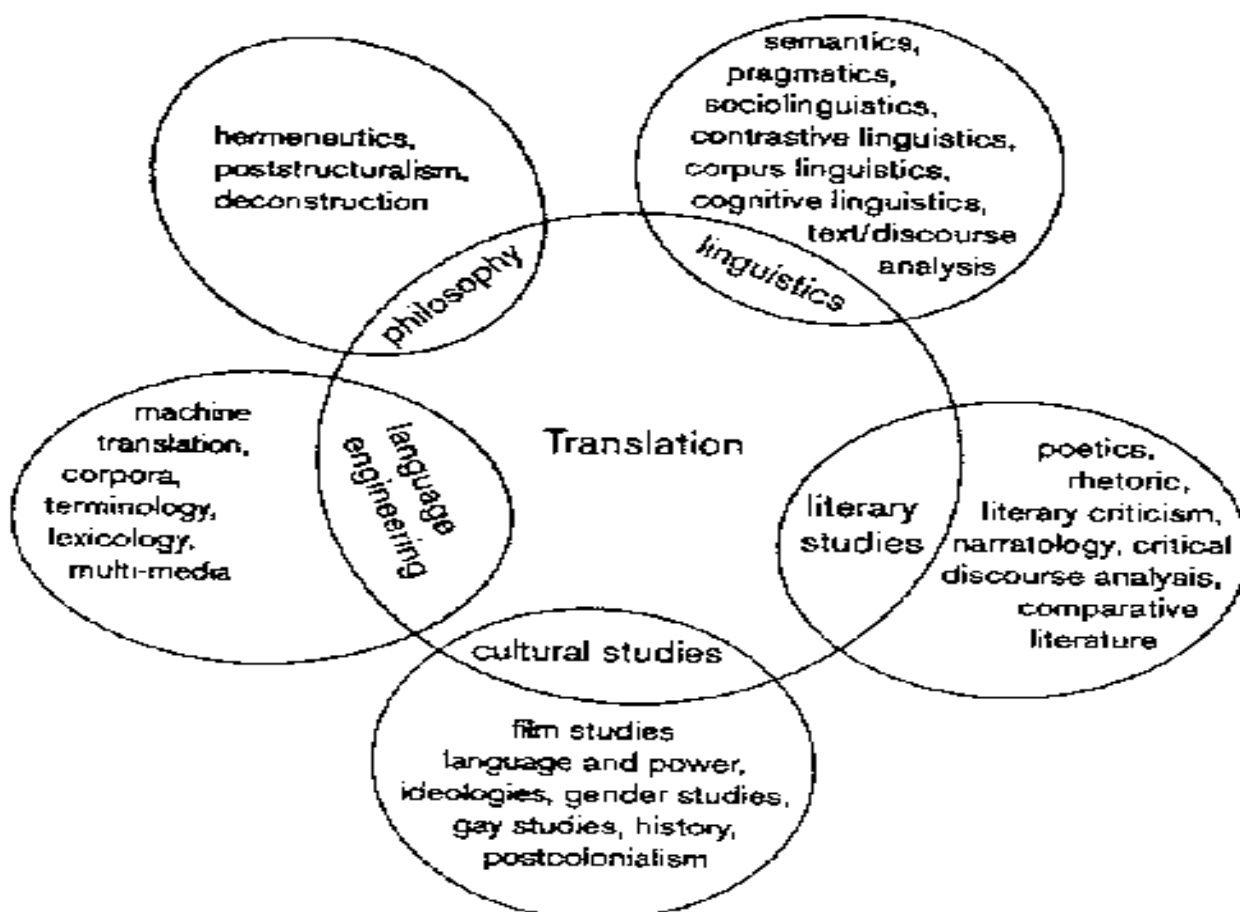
hermeneutics, poststructuralism, deconstruction

semantics, pragmatics, sociolinguistics, contrastive linguistics, corpus linguistics, cognitive linguistics, text/discourse analysis

philosophy

linguistics

machine translation, corpora, terminology, lexicology, multi-media

language engineering

Translation

literary studies

poetics, rhetoric, literary criticism, narratology, critical discourse analysis, comparative literature

cultural studies

film studies language and power, ideologies, gender studies, gay studies, history, postcolonialism